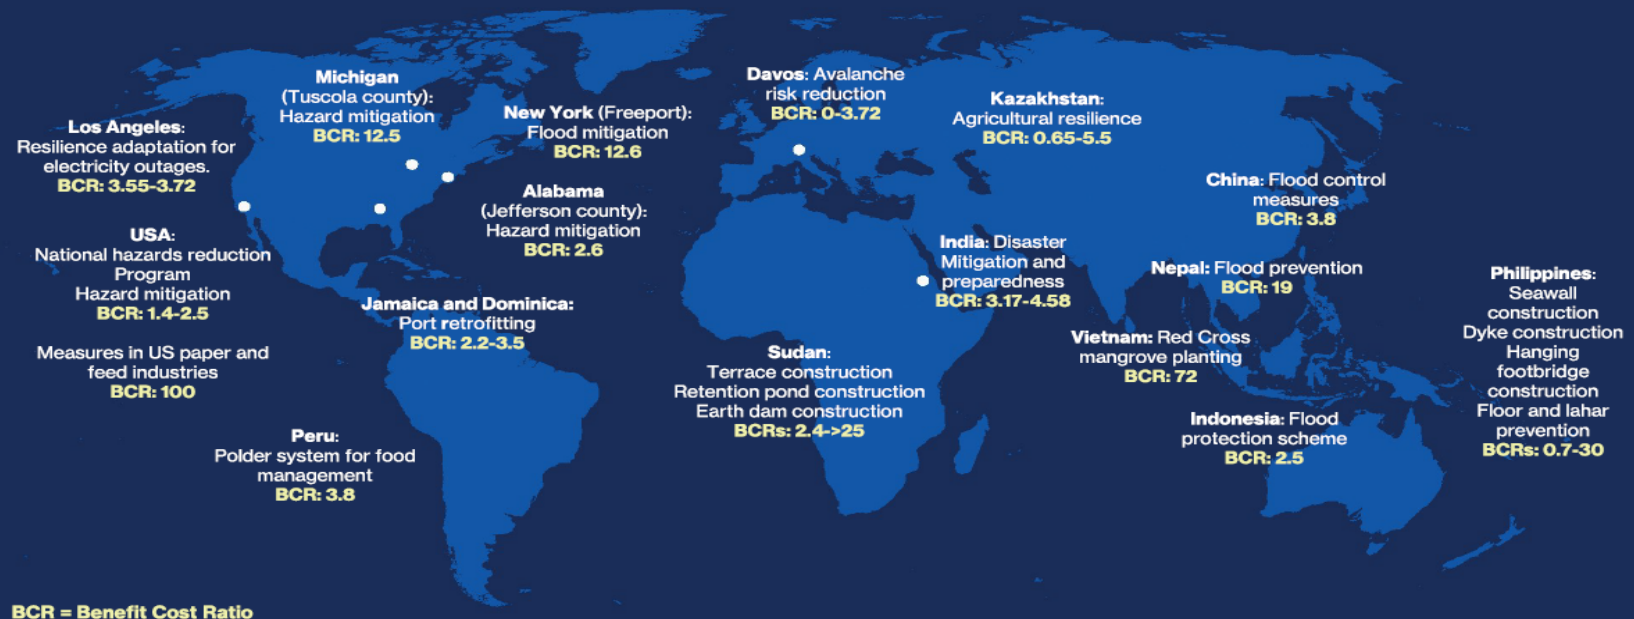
Los Angeles: Resilience adaptation for electricity outages. BCR: 3.55-3.72

Michigan (Tuscola county): Hazard mitigation BCR: 12.5

New York (Freeport): Flood mitigation BCR: 12.6

Davos: Avalanche risk reduction BCR: 0-3.72

Kazakhstan: Agricultural resilience BCR: 0.65-5.5

China: Flood control measures BCR: 3.8

USA: National hazards reduction Program Hazard mitigation BCR: 1.4-2.5

Alabama (Jefferson county): Hazard mitigation BCR: 2.6

India: Disaster Mitigation and preparedness BCR: 3.17-4.58

Nepal: Flood prevention BCR: 19

Philippines: Seawall construction Dyke construction Hanging footbridge construction Floor and lahar prevention BCRs: 0.7-30

Jamaica and Dominica: Port retrofitting BCR: 2.2-3.5

Measures in US paper and feed industries BCR: 100

Sudan: Terrace construction Retention pond construction Earth dam construction BCRs: 2.4->25

Vietnam: Red Cross mangrove planting BCR: 72

Indonesia: Flood protection scheme BCR: 2.5

Peru: Polder system for food management BCR: 3.8

BCR = Benefit Cost Ratio